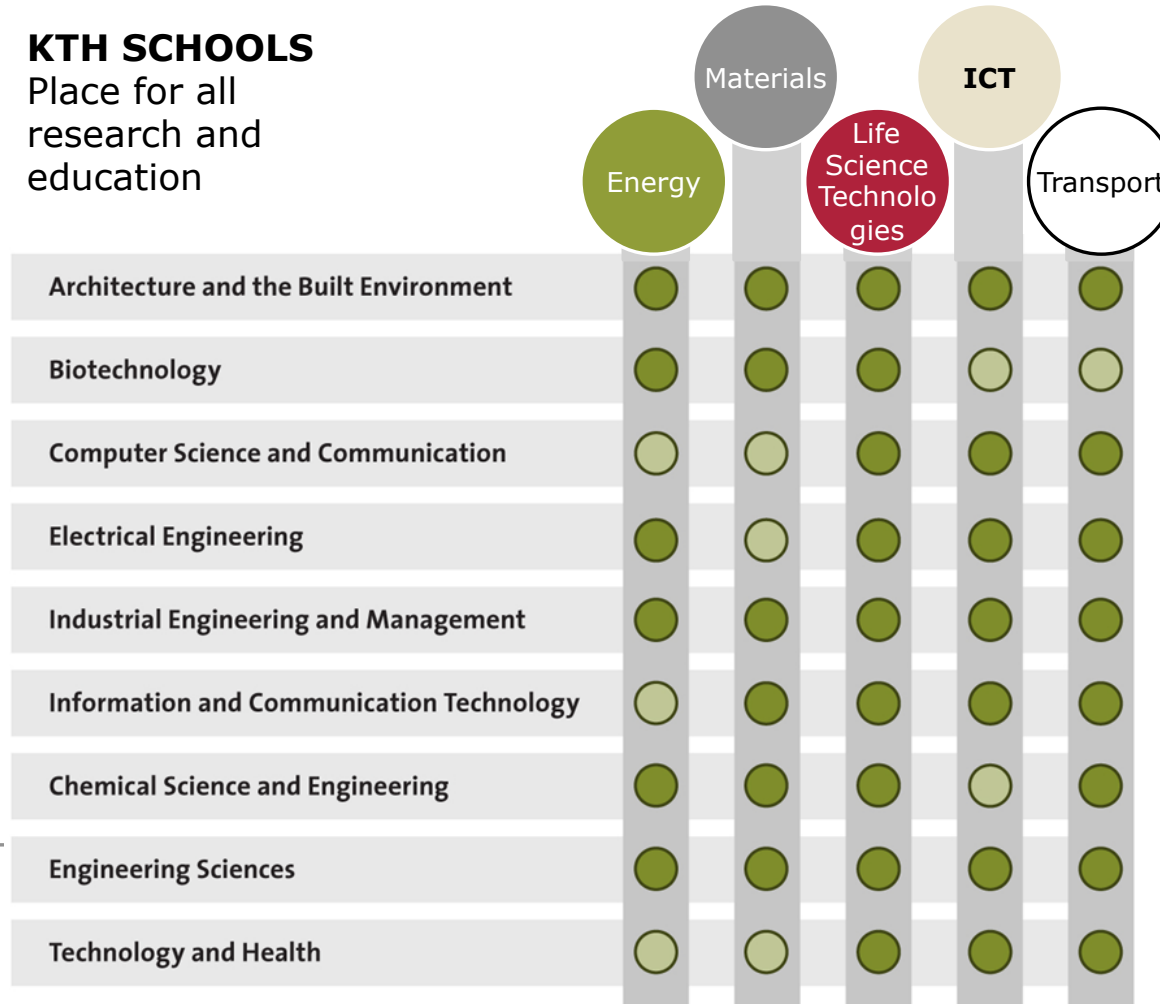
**KTH SCHOOLS**
Place for all research and education

Energy
Materials
Life Science Technologies
ICT
Transport

Architecture and the Built Environment
Biotechnology
Computer Science and Communication
Electrical Engineering
Industrial Engineering and Management
Information and Communication Technology
Chemical Science and Engineering
Engineering Sciences
Technology and Health